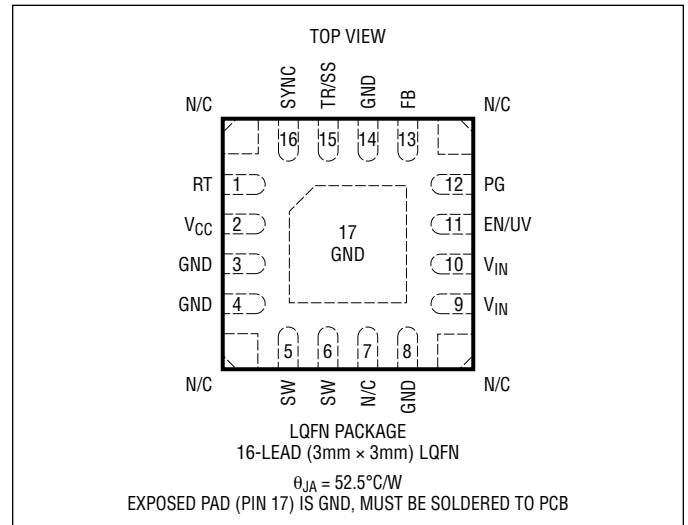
TOP VIEW

SYNC TR/SS GND FB

N/C N/C

16 15 14 13

RT 1
$V_{CC}$ 2
GND 3
GND 4

17
GND

12 PG
11 EN/UV
10 $V_{IN}$
9 $V_{IN}$

5 6 7 8

N/C N/C

SW SW N/C GND

LQFN PACKAGE
16-LEAD (3mm × 3mm) LQFN

$\theta_{JA}$ = 52.5°C/W
EXPOSED PAD (PIN 17) IS GND, MUST BE SOLDERED TO PCB